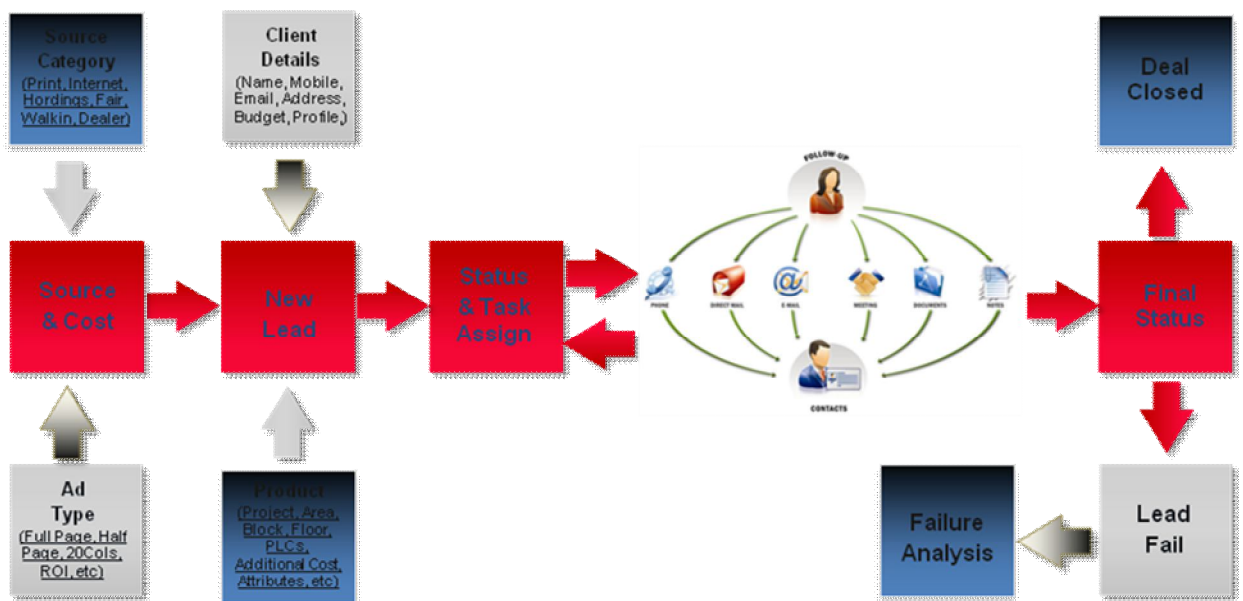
Source Category (Print, Internet, Hordings, Fair, Walkin, Dealer)

Client Details (Name, Mobile, Email, Address, Budget, Profile)

Deal Closed

Source & Cost

New Lead

Status & Task Assign

FOLLOW UP

PHONE

DIRECT MAIL

E-MAIL

MEETING

DOCUMENTS

NOTES

CONTACTS

Final Status

Ad Type (Full Page, Half Page, 20Cols, ROI, etc)

Product (Project, Area, Block, Floor, PLCs, Additional Cost, Attributes, etc)

Failure Analysis

Lead Fail